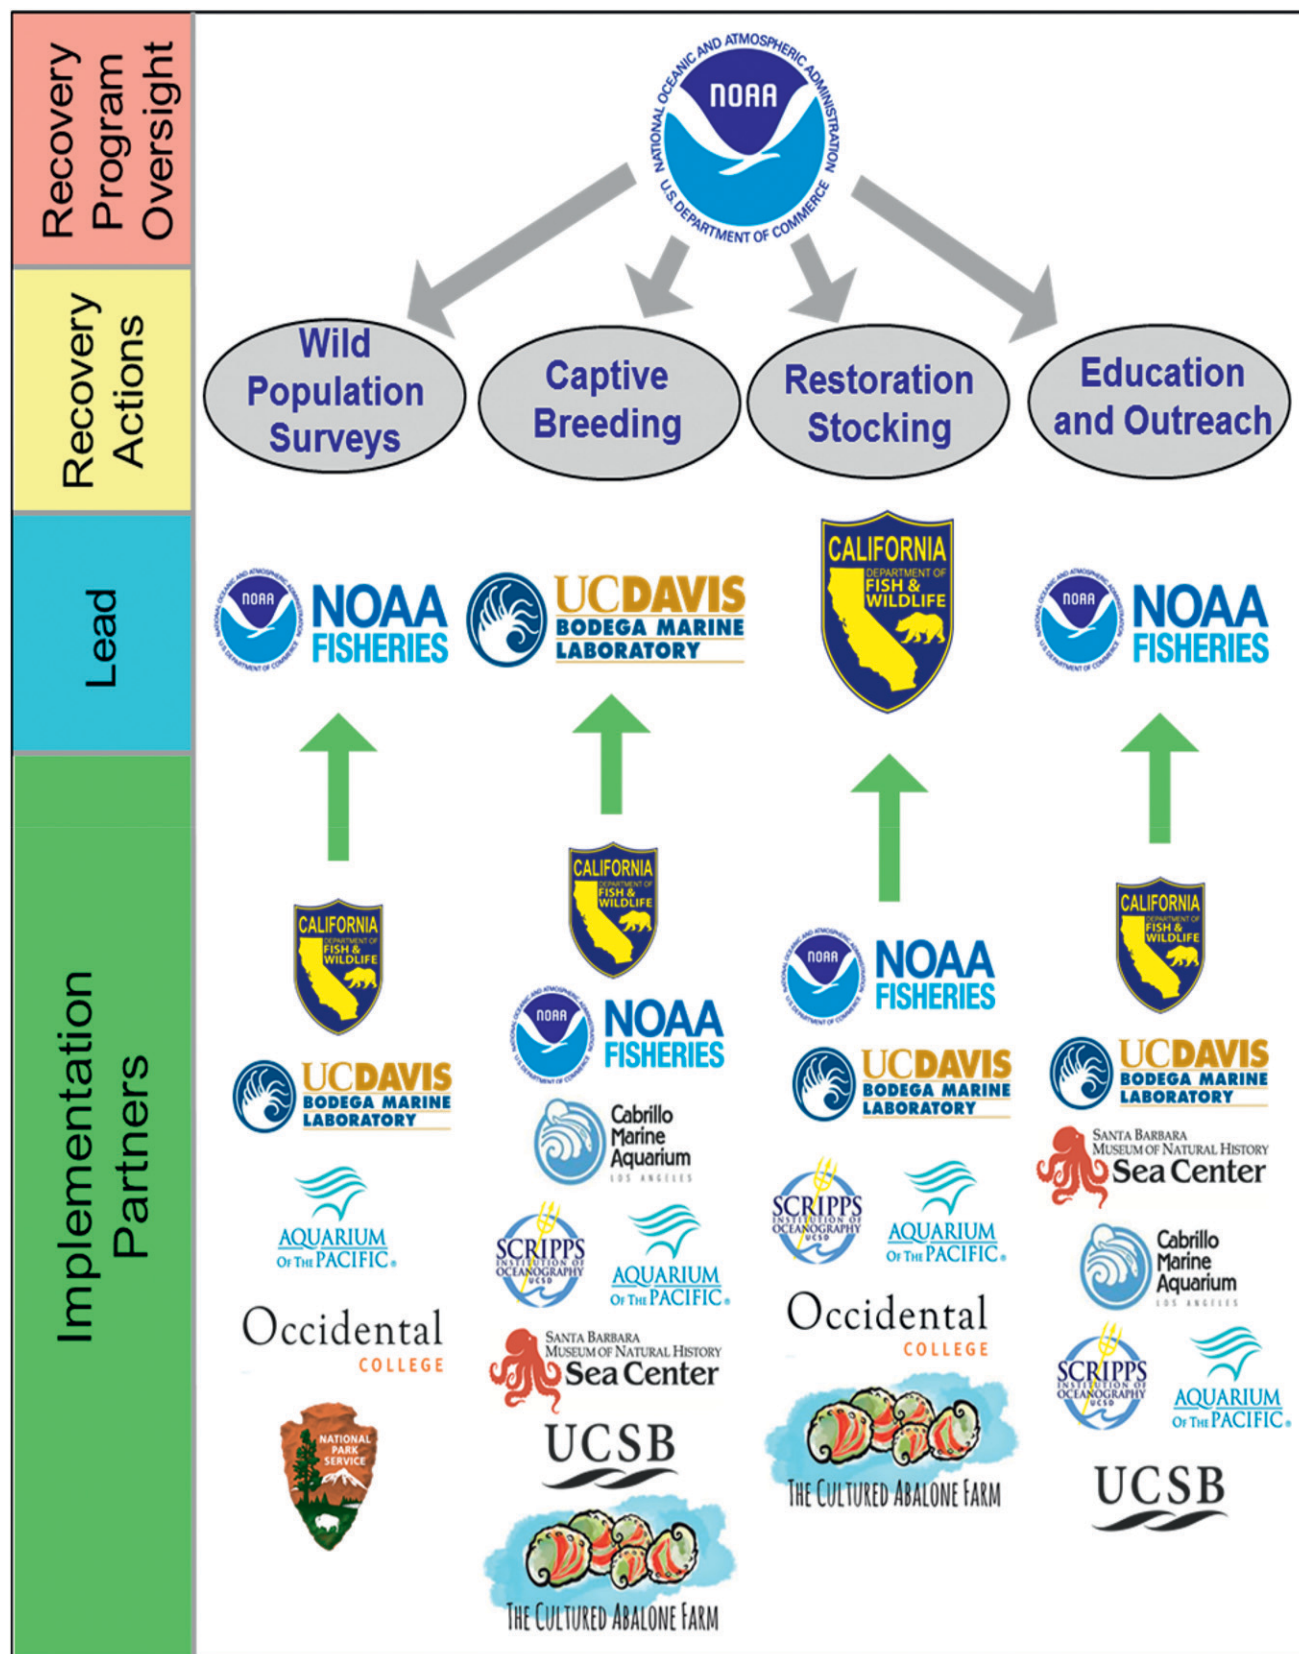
Recovery Program Oversight

NATIONAL OCEANIC AND ATMOSPHERIC ADMINISTRATION
NOAA
U.S. DEPARTMENT OF COMMERCE

Recovery Actions

Wild Population Surveys

Captive Breeding

Restoration Stocking

Education and Outreach

Lead

NOAA FISHERIES

UC DAVIS BODEGA MARINE LABORATORY

CALIFORNIA DEPARTMENT OF FISH & WILDLIFE

NOAA FISHERIES

Implementation Partners

CALIFORNIA DEPARTMENT OF FISH & WILDLIFE
UC DAVIS BODEGA MARINE LABORATORY
AQUARIUM OF THE PACIFIC
Occidental COLLEGE
NATIONAL PARK SERVICE

CALIFORNIA DEPARTMENT OF FISH & WILDLIFE
NOAA FISHERIES
Cabrillo Marine Aquarium LOS ANGELES
SCRIPPS INSTITUTION OF OCEANOGRAPHY UCSD
AQUARIUM OF THE PACIFIC
SANTA BARBARA MUSEUM OF NATURAL HISTORY Sea Center
UCSB
THE CULTURED ABALONE FARM

NOAA FISHERIES
UC DAVIS BODEGA MARINE LABORATORY
SCRIPPS INSTITUTION OF OCEANOGRAPHY UCSD
AQUARIUM OF THE PACIFIC
Occidental COLLEGE
THE CULTURED ABALONE FARM

CALIFORNIA DEPARTMENT OF FISH & WILDLIFE
UC DAVIS BODEGA MARINE LABORATORY
SANTA BARBARA MUSEUM OF NATURAL HISTORY Sea Center
Cabrillo Marine Aquarium LOS ANGELES
SCRIPPS INSTITUTION OF OCEANOGRAPHY UCSD
AQUARIUM OF THE PACIFIC
UCSB